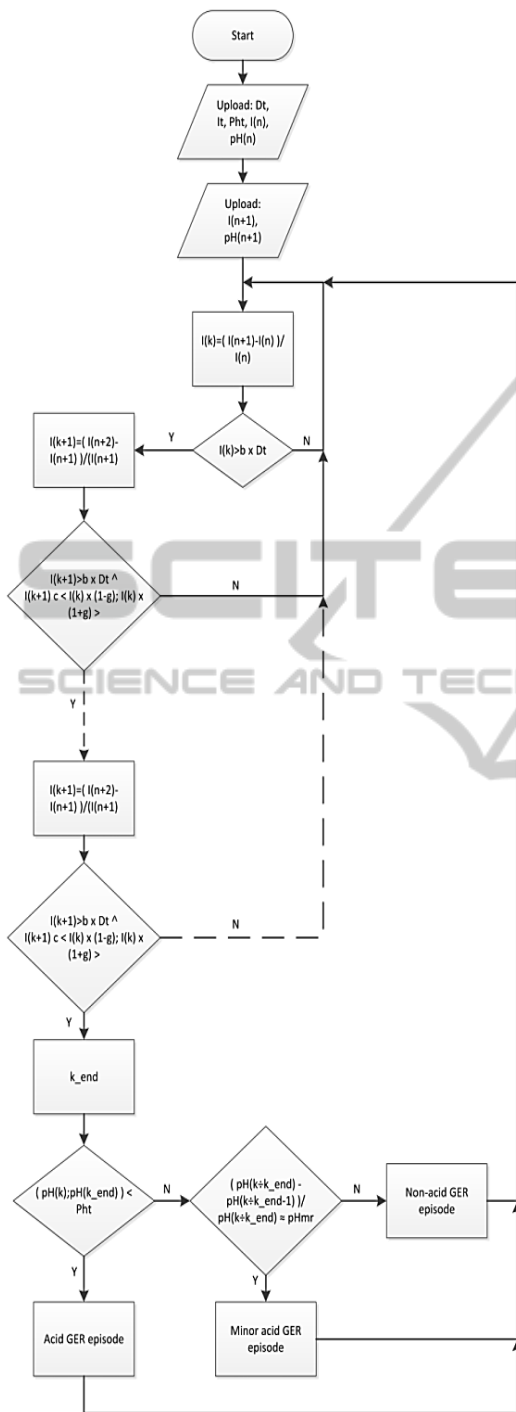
Start

Upload: Dt, It, Pht, I(n), pH(n)

Upload: I(n+1), pH(n+1)

I(k)=( I(n+1)-I(n) )/ I(n)

I(k)>b x Dt

Y

N

I(k+1)=( I(n+2)- I(n+1) )/(I(n+1)

I(k+1)>b x Dt ^ I(k+1) c < I(k) x (1-g); I(k) x (1+g) >

N

SCITE

SCIENCE AND TEC

Y

I(k+1)=( I(n+2)- I(n+1) )/(I(n+1)

I(k+1)>b x Dt ^ I(k+1) c < I(k) x (1-g); I(k) x (1+g) >

N

Y

k_end

( pH(k);pH(k_end) ) < Pht

N

( pH(k÷k_end) - pH(k÷k_end-1) )/ pH(k÷k_end) ≈ pHmr

N

Non-acid GER episode

Y

Y

Acid GER episode

Minor acid GER episode